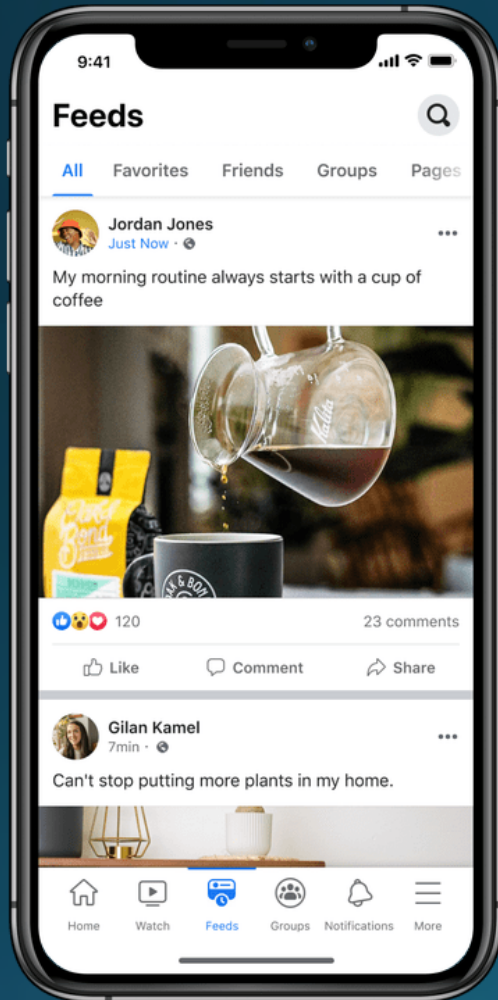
9:41

Feeds

All Favorites Friends Groups Pages

Jordan Jones
Just Now ·

My morning routine always starts with a cup of coffee

120 23 comments

Like Comment Share

Gilan Kamel
7min ·

Can't stop putting more plants in my home.

Home Watch Feeds Groups Notifications More